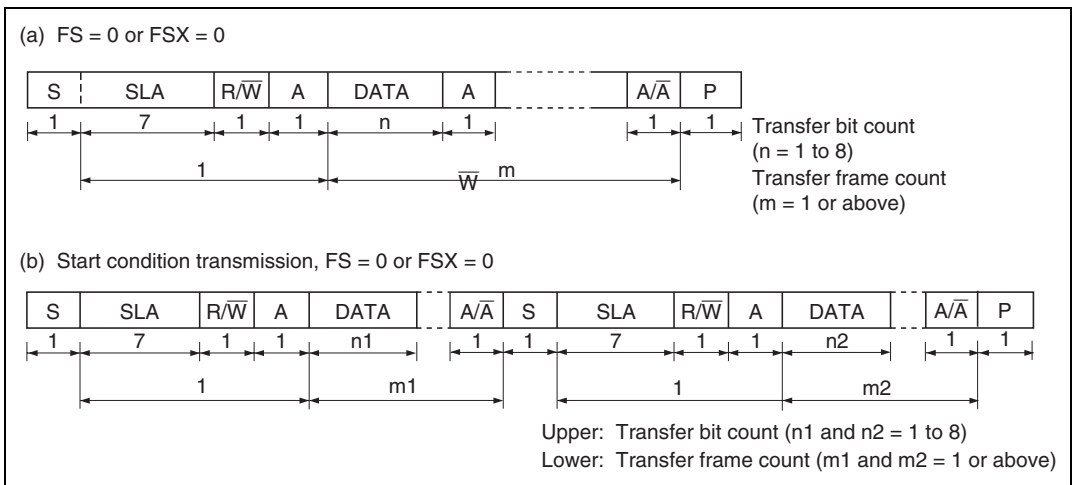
(a) FS = 0 or FSX = 0

S SLA R/$\overline{W}$ A DATA A A/$\overline{A}$ P

1 7 1 1 n 1 1 1 Transfer bit count (n = 1 to 8)

1 $\overline{W}$ m Transfer frame count (m = 1 or above)

(b) Start condition transmission, FS = 0 or FSX = 0

S SLA R/$\overline{W}$ A DATA A/$\overline{A}$ S SLA R/$\overline{W}$ A DATA A/$\overline{A}$ P

1 7 1 1 n1 1 1 7 1 1 n2 1 1

1 m1 1 m2

Upper: Transfer bit count (n1 and n2 = 1 to 8)
Lower: Transfer frame count (m1 and m2 = 1 or above)